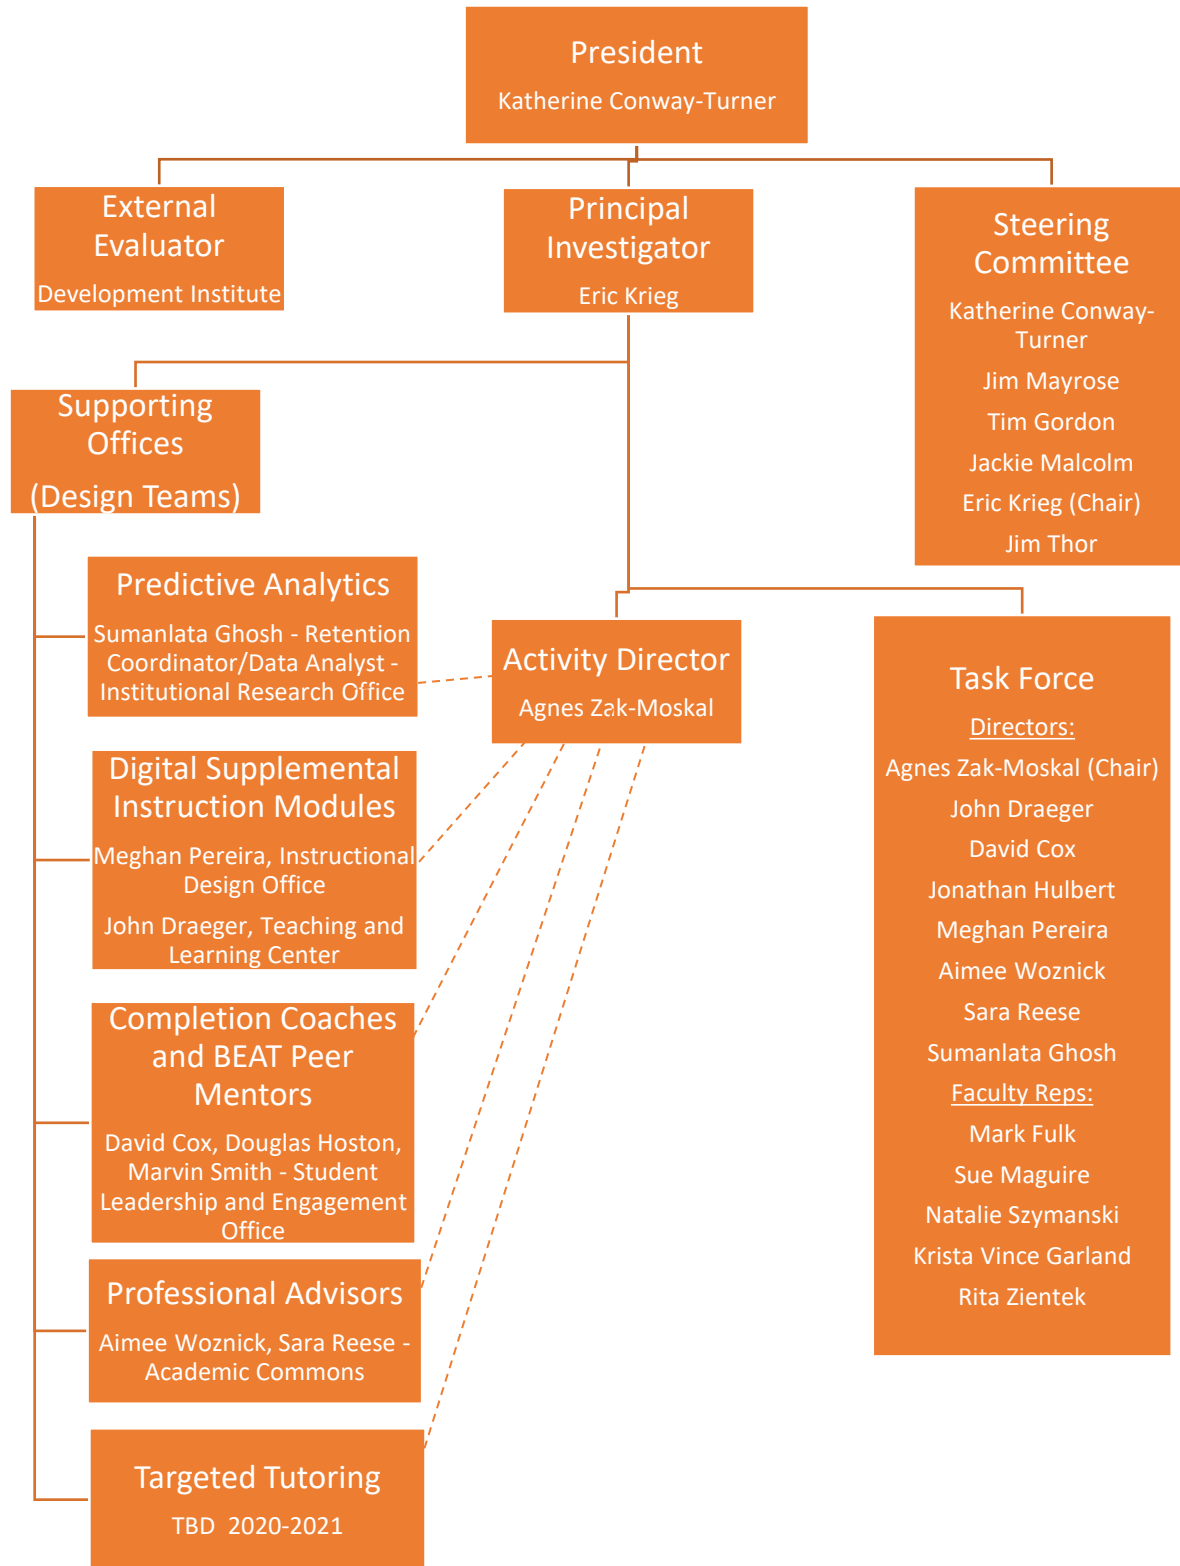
President

Katherine Conway-Turner

External Evaluator

Development Institute

Principal Investigator

Eric Krieg

Steering Committee

Katherine Conway-Turner

Jim Mayrose

Tim Gordon

Jackie Malcolm

Eric Krieg (Chair)

Jim Thor

Supporting Offices

(Design Teams)

Predictive Analytics

Sumanlata Ghosh - Retention Coordinator/Data Analyst - Institutional Research Office

Activity Director

Agnes Zak-Moskal

Task Force

Directors:

Agnes Zak-Moskal (Chair)

John Draeger

David Cox

Jonathan Hulbert

Meghan Pereira

Aimee Woznick

Sara Reese

Sumanlata Ghosh

Faculty Reps:

Mark Fulk

Sue Maguire

Natalie Szymanski

Krista Vince Garland

Rita Zientek

Digital Supplemental Instruction Modules

Meghan Pereira, Instructional Design Office

John Draeger, Teaching and Learning Center

Completion Coaches and BEAT Peer Mentors

David Cox, Douglas Hoston, Marvin Smith - Student Leadership and Engagement Office

Professional Advisors

Aimee Woznick, Sara Reese - Academic Commons

Targeted Tutoring

TBD 2020-2021